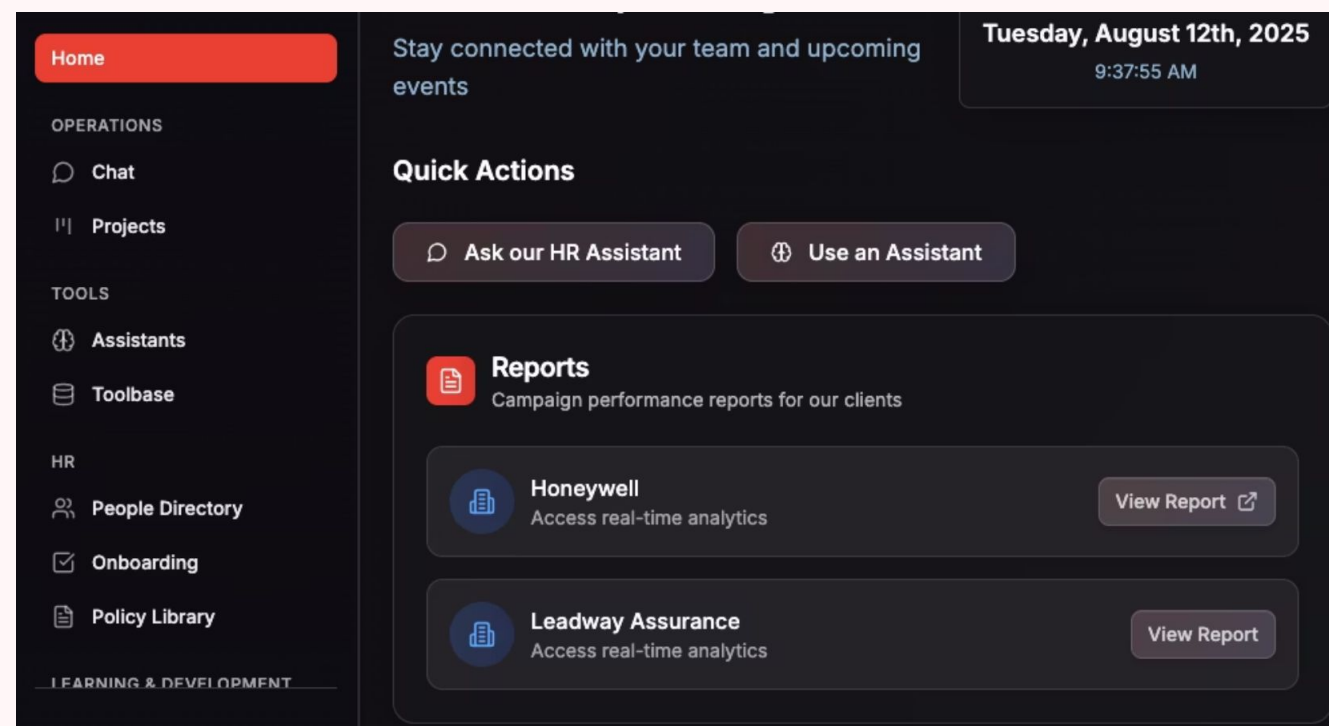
Home

OPERATIONS

Chat

Projects

TOOLS

Assistants

Toolbase

HR

People Directory

Onboarding

Policy Library

LEARNING & DEVELOPMENT

Stay connected with your team and upcoming events

Tuesday, August 12th, 2025
9:37:55 AM

Quick Actions

Ask our HR Assistant

Use an Assistant

Reports
Campaign performance reports for our clients

Honeywell
Access real-time analytics

View Report

Leadway Assurance
Access real-time analytics

View Report